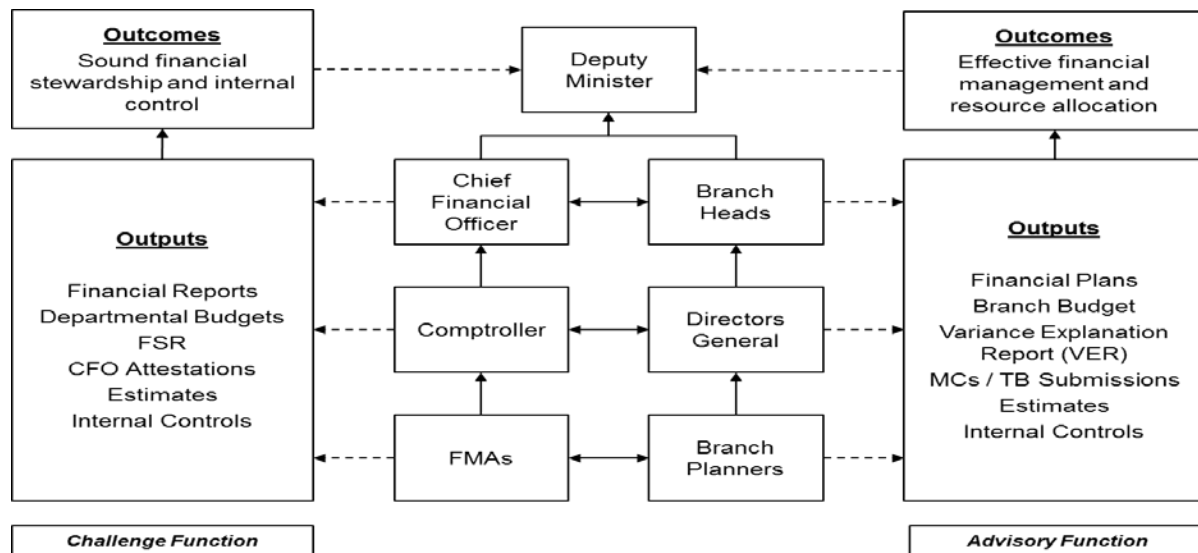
Outcomes
Sound financial stewardship and internal control

Deputy Minister

Outcomes
Effective financial management and resource allocation

Chief Financial Officer

Branch Heads

Outputs

Financial Reports
Departmental Budgets
FSR
CFO Attestations
Estimates
Internal Controls

Comptroller

Directors General

Outputs

Financial Plans
Branch Budget
Variance Explanation Report (VER)
MCs / TB Submissions
Estimates
Internal Controls

FMAs

Branch Planners

Challenge Function

Advisory Function